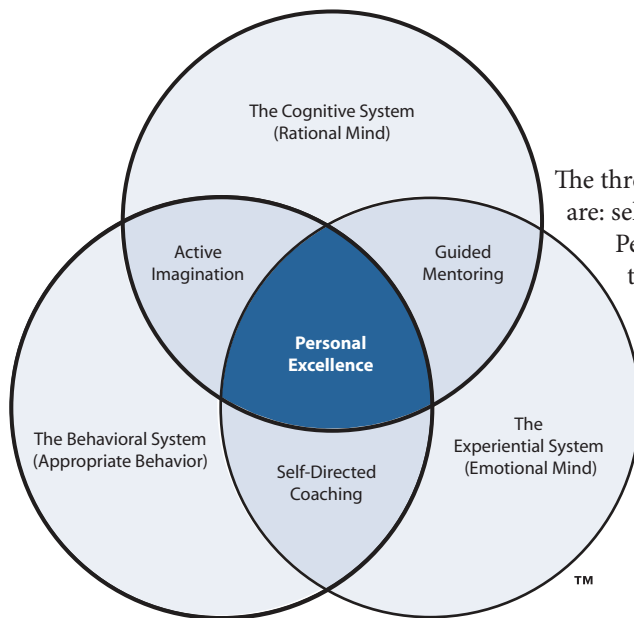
The Cognitive System
(Rational Mind)

The thr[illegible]
are: sel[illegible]
Pe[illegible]
t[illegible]

Active
Imagination

Guided
Mentoring

Personal
Excellence

The Behavioral System
(Appropriate Behavior)

The
Experiential System
(Emotional Mind)

Self-Directed
Coaching

™